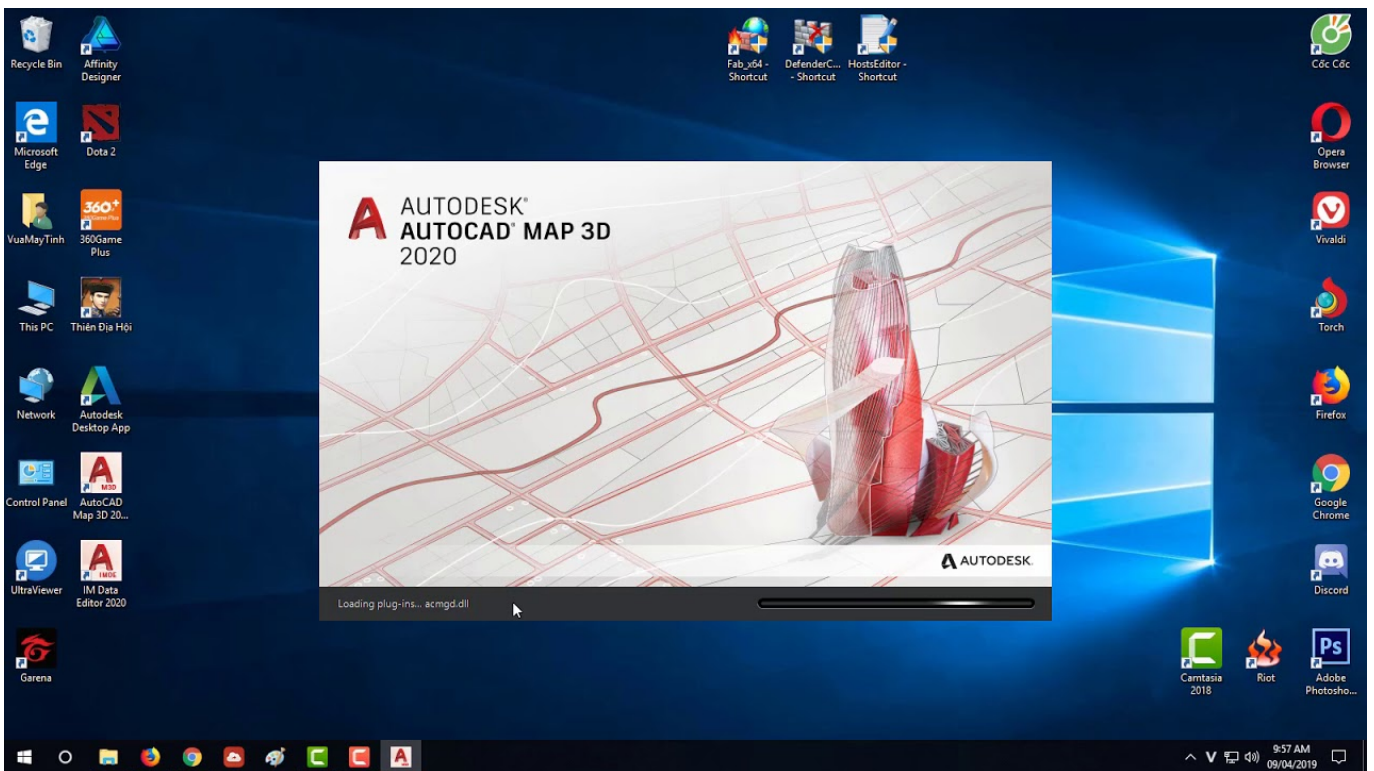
Recycle Bin

Affinity Designer

Fab_x64 - Shortcut

DefenderC... - Shortcut

HostsEditor - Shortcut

Cốc Cốc

Microsoft Edge

Dota 2

Opera Browser

VuaMayTinh

360Game Plus

Vivaldi

This PC

Thiên Địa Hội

Torch

Network

Autodesk Desktop App

Firefox

Control Panel

AutoCAD Map 3D 20...

Google Chrome

UltraViewer

IM Data Editor 2020

Discord

Garena

Camtasia 2018

Riot

Adobe Photosho...

AUTODESK®
AUTOCAD® MAP 3D
2020

AUTODESK.

Loading plug-ins... acmgd.dll

9:57 AM
09/04/2019